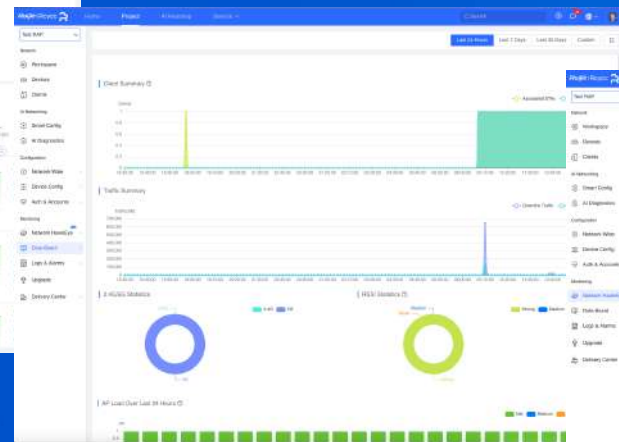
Ruijie Reyee
Home
Project
AI Networking
Service
Search

Test RAP

Network
Workspace
Devices
Clients

AI Networking
Smart Config
AI Diagnostics

Configuration
Network-Wide
Device Config
Auth & Accounts

Monitoring
Network HealthEye
Data Board
Logs & Alarms
Upgrade
Delivery Center

Last 24 Hours
Last 7 Days
Last 30 Days
Custom

Client Summary
Clients
Associated STA

Traffic Summary
Downlink Traffic

2.4G/5G Statistics
2.4G
5G

RSSI Statistics
Strong
Medium

AP Load Over Last 24 Hours
Idle
Medium

Ruijie Reyee
Test RAP
Network
Workspace
Devices
Clients
AI Networking
Smart Config
AI Diagnostics
Configuration
Network-Wide
Device Config
Auth & Accounts
Monitoring
Network HealthEye
Data Board
Logs & Alarms
Upgrade
Delivery Center